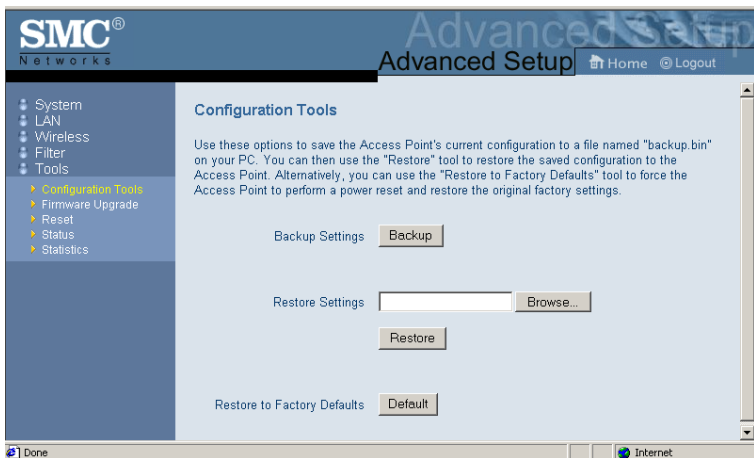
SMC®
Networks

Advanced Setup

Advanced Setup

Home Logout

System
LAN
Wireless
Filter
Tools

Configuration Tools
Firmware Upgrade
Reset
Status
Statistics

Configuration Tools

Use these options to save the Access Point's current configuration to a file named "backup.bin" on your PC. You can then use the "Restore" tool to restore the saved configuration to the Access Point. Alternatively, you can use the "Restore to Factory Defaults" tool to force the Access Point to perform a power reset and restore the original factory settings.

Backup Settings Backup

Restore Settings Browse...

Restore

Restore to Factory Defaults Default

Done

Internet